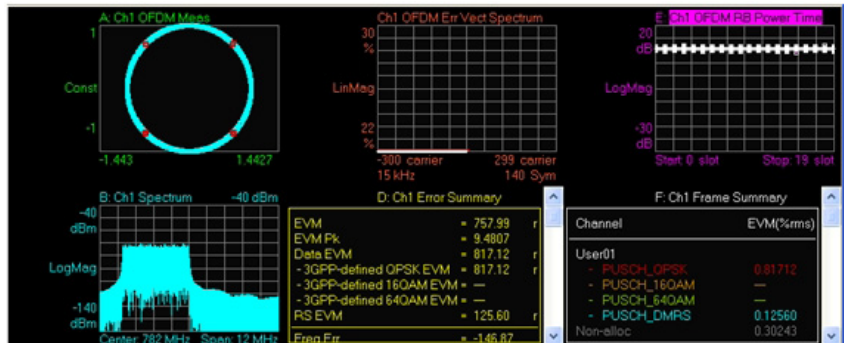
A: Ch1 OFDM Meas
1
Const
-1
-1.443
1.4427

Ch1 OFDM Err Vect Spectrum
30
%
LinMag
22
%
-300 carrier
299 carrier
15 kHz
140 Sym

E: Ch1 OFDM RB Power Time
20
dB
LogMag
-30
dB
Start: 0 slot
Stop: 19 slot

B: Ch1 Spectrum
-40 dBm
-40
dBm
LogMag
-140
dBm
Center: 782 MHz
Span: 12 MHz

D: Ch1 Error Summary

| | | | |
|---|---|---|---|
| EVM | = | 757.99 | r |
| EVM Pk | = | 9.4807 | |
| Data EVM | = | 817.12 | r |
| - 3GPP-defined QPSK EVM | = | 817.12 | r |
| - 3GPP-defined 16QAM EVM | = | — | |
| - 3GPP-defined 64QAM EVM | = | — | |
| RS EVM | = | 125.60 | r |
| Freq Err | = | -146.87 | |

F: Ch1 Frame Summary

| Channel | EVM(%rms) |
|---|---|
| User01 | |
| - PUSCH_QPSK | 0.81712 |
| - PUSCH_16QAM | — |
| - PUSCH_64QAM | — |
| - PUSCH_DMRS | 0.12560 |
| Non-alloc | 0.30243 |